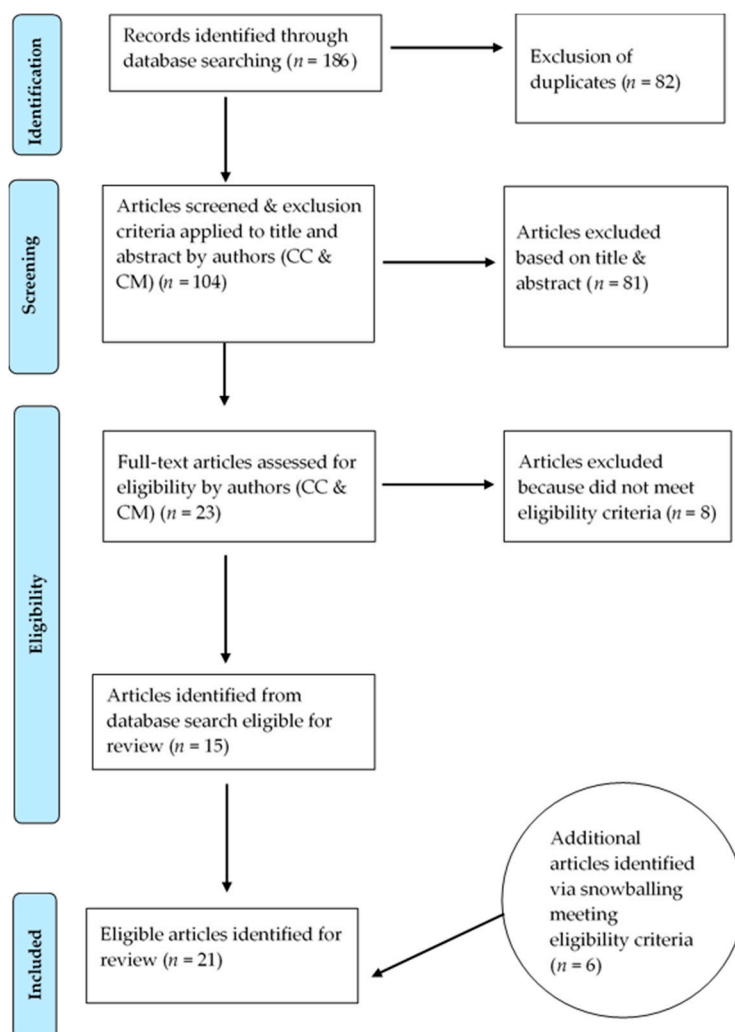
Identification

Records identified through database searching ($n$ = 186)

Exclusion of duplicates ($n$ = 82)

Screening

Articles screened & exclusion criteria applied to title and abstract by authors (CC & CM) ($n$ = 104)

Articles excluded based on title & abstract ($n$ = 81)

Eligibility

Full-text articles assessed for eligibility by authors (CC & CM) ($n$ = 23)

Articles excluded because did not meet eligibility criteria ($n$ = 8)

Articles identified from database search eligible for review ($n$ = 15)

Included

Additional articles identified via snowballing meeting eligibility criteria ($n$ = 6)

Eligible articles identified for review ($n$ = 21)